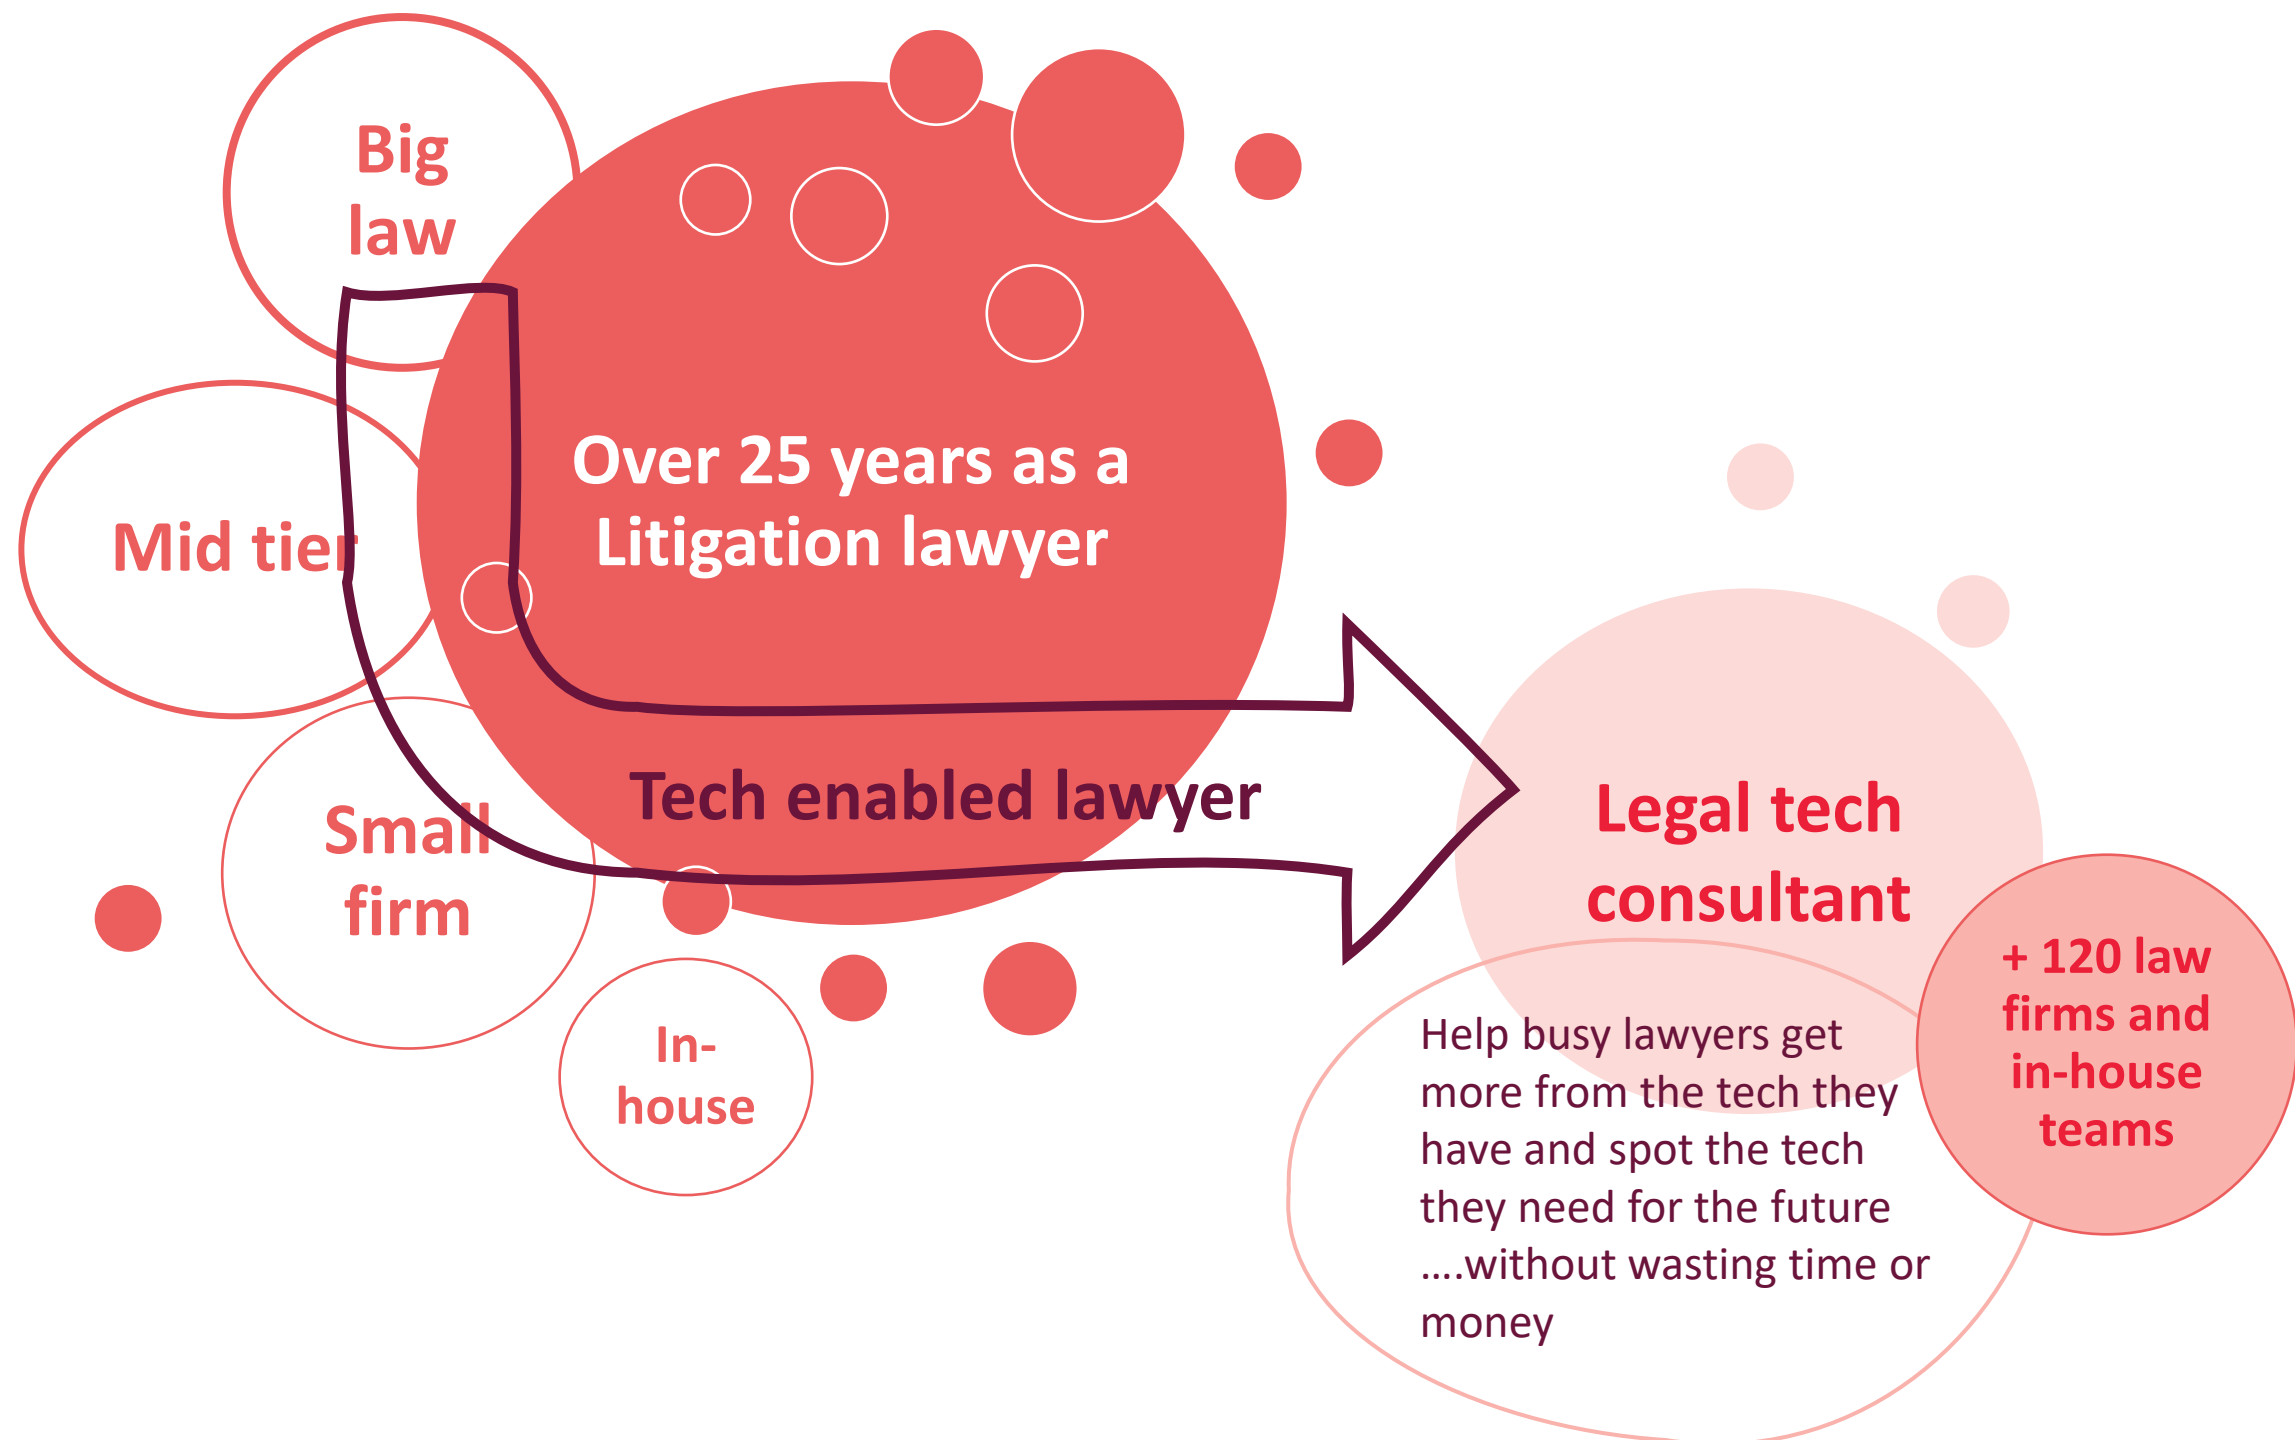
Big law

Mid tier

Small firm

In-house

Over 25 years as a Litigation lawyer

Tech enabled lawyer

Legal tech consultant

Help busy lawyers get more from the tech they have and spot the tech they need for the future ….without wasting time or money

+ 120 law firms and in-house teams